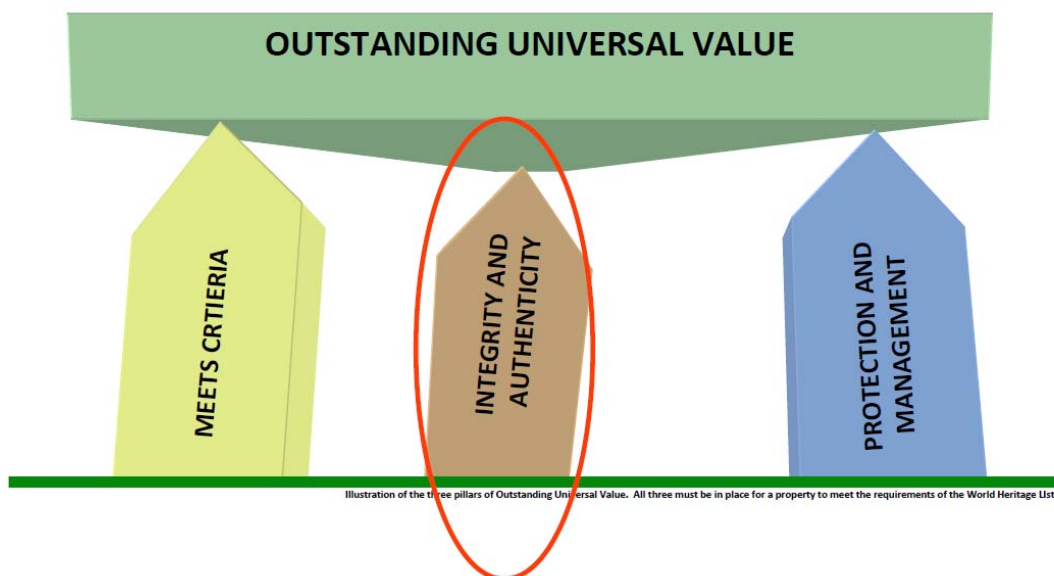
OUTSTANDING UNIVERSAL VALUE

MEETS CRTIERIA

INTEGRITY AND AUTHENTICITY

PROTECTION AND MANAGEMENT

Illustration of the three pillars of Outstanding Universal Value. All three must be in place for a property to meet the requirements of the World Heritage List